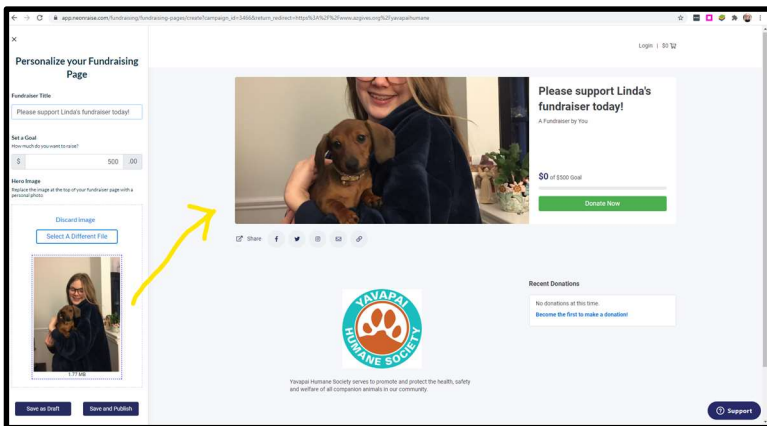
app.neonraise.com/fundraising/fundraising-pages/create?campaign_id=3466&return_redirect=https%3A%2F%2Fwww.azgives.org%2Fyavapaihumane

×

Personalize your Fundraising Page

Fundraiser Title

Please support Linda's fundraiser today!

Set a Goal
How much do you want to raise?

$ 500 .00

Hero Image
Replace the image at the top of your fundraiser page with a personal photo

Discard image

Select A Different File

1.77 MB

Save as Draft

Save and Publish

Login | $0

Please support Linda's fundraiser today!

A Fundraiser by You

$0 of $500 Goal

Donate Now

Share

Recent Donations

No donations at this time.

Become the first to make a donation!

YAVAPAI HUMANE SOCIETY

Yavapai Humane Society serves to promote and protect the health, safety and welfare of all companion animals in our community.

Support